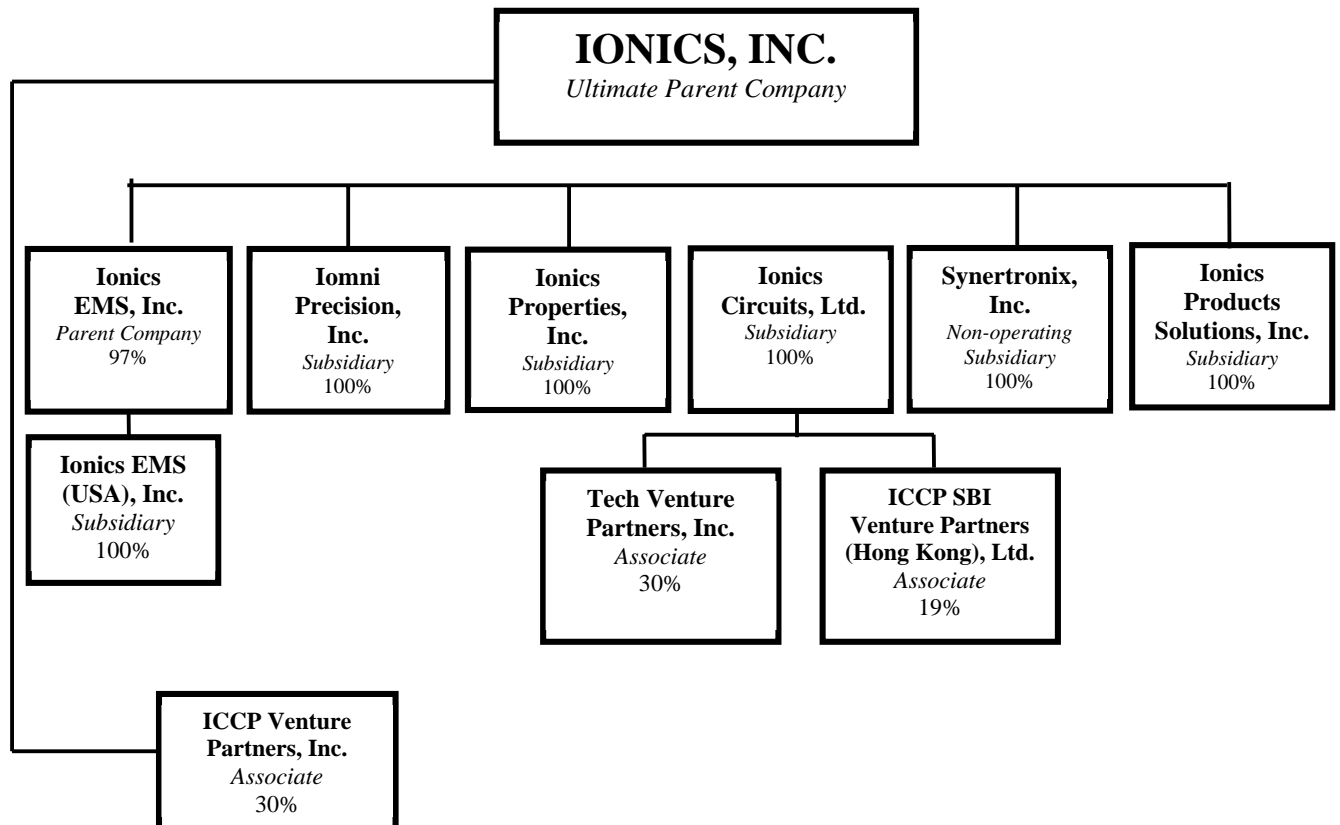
IONICS, INC.
Ultimate Parent Company

Ionics EMS, Inc.
Parent Company
97%

Iomni Precision, Inc.
Subsidiary
100%

Ionics Properties, Inc.
Subsidiary
100%

Ionics Circuits, Ltd.
Subsidiary
100%

Synertronix, Inc.
Non-operating Subsidiary
100%

Ionics Products Solutions, Inc.
Subsidiary
100%

Ionics EMS (USA), Inc.
Subsidiary
100%

Tech Venture Partners, Inc.
Associate
30%

ICCP SBI Venture Partners (Hong Kong), Ltd.
Associate
19%

ICCP Venture Partners, Inc.
Associate
30%